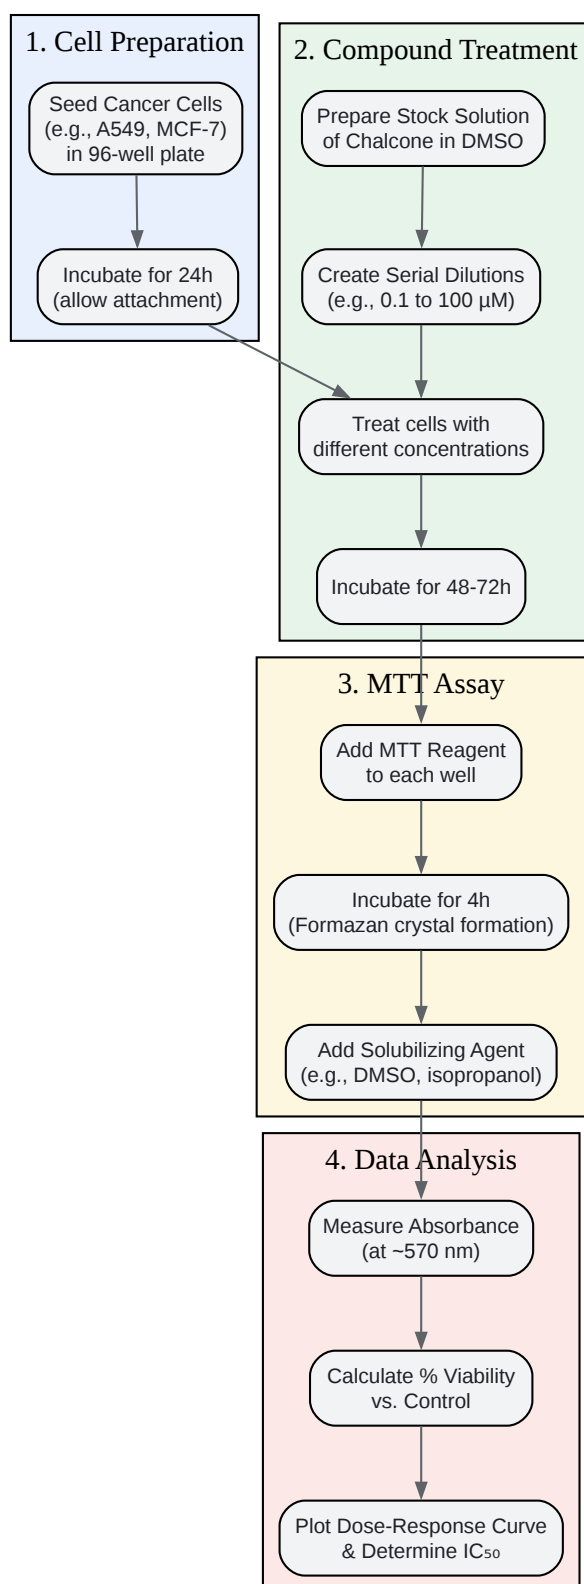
1. Cell Preparation

Seed Cancer Cells (e.g., A549, MCF-7) in 96-well plate

Incubate for 24h (allow attachment)

2. Compound Treatment

Prepare Stock Solution of Chalcone in DMSO

Create Serial Dilutions (e.g., 0.1 to 100 µM)

Treat cells with different concentrations

Incubate for 48-72h

3. MTT Assay

Add MTT Reagent to each well

Incubate for 4h (Formazan crystal formation)

Add Solubilizing Agent (e.g., DMSO, isopropanol)

4. Data Analysis

Measure Absorbance (at ~570 nm)

Calculate % Viability vs. Control

Plot Dose-Response Curve & Determine $IC_{50}$